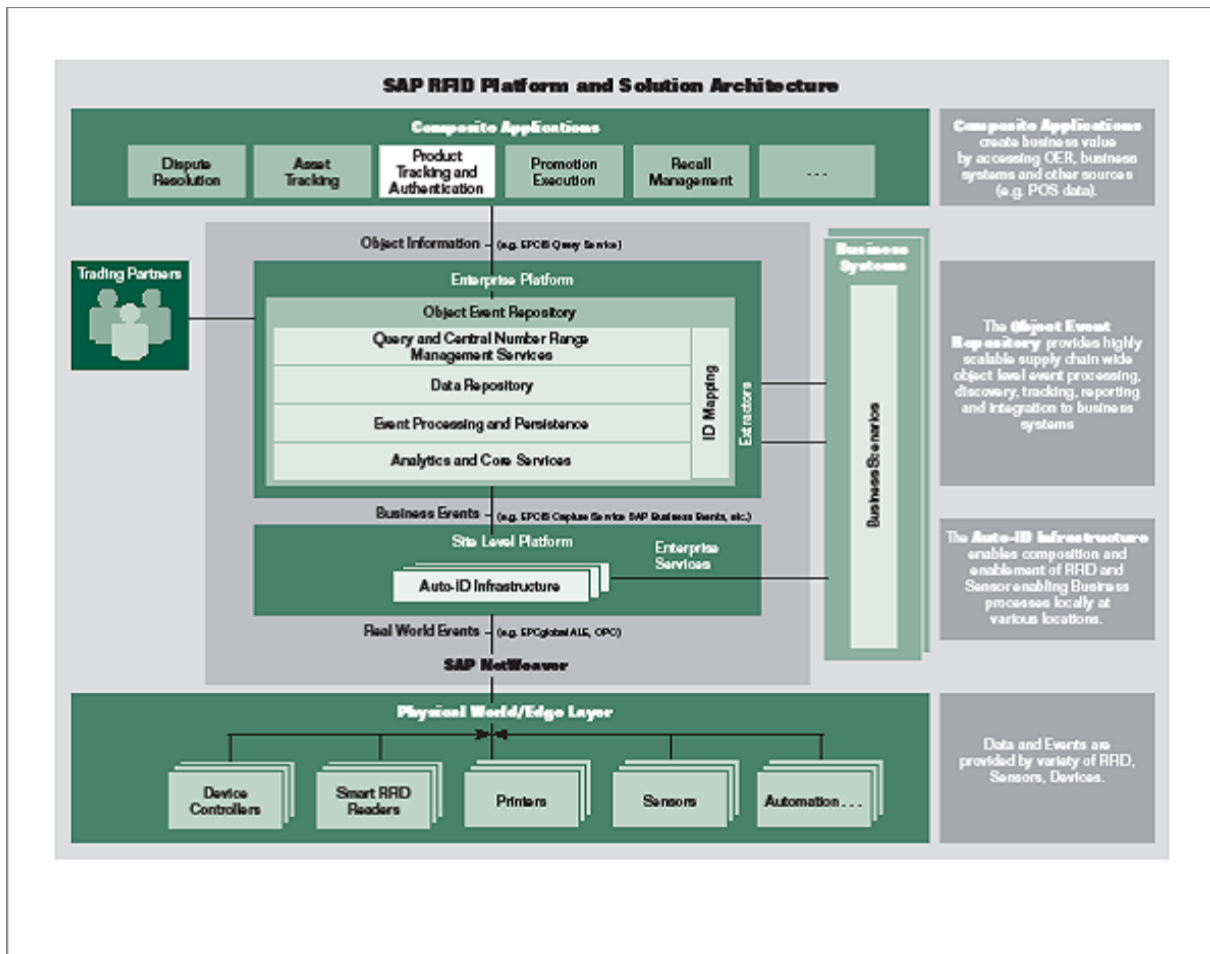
SAP RFID Platform and Solution Architecture

Composite Applications

Dispute Resolution

Asset Tracking

Product Tracking and Authentication

Promotion Execution

Recall Management

...

Composite Applications create business value by accessing OER, business systems and other sources (e.g. POS data).

Object Information (e.g. EPCIS Query Service)

Trading Partners

Enterprise Platform

Object Event Repository

Query and Central Number Range Management Services

Data Repository

Event Processing and Persistence

Analytics and Core Services

ID Mapping

Extractors

Business Systems

Business Scenarios

The Object Event Repository provides highly scalable supply chain wide object level event processing, discovery, tracking, reporting and integration to business systems

Business Events (e.g. EPCIS Capture Service SAP Business Events, etc.)

Site Level Platform

Enterprise Services

Auto-ID Infrastructure

The Auto-ID Infrastructure enables composition and enablement of RFID and Sensor enabling Business processes locally at various locations.

Real World Events (e.g. EPCglobal ALE, OPC)

SAP NetWeaver

Physical World/Edge Layer

Device Controllers

Smart RFID Readers

Printers

Sensors

Automation . . .

Data and Events are provided by variety of RFID, Sensors, Devices.